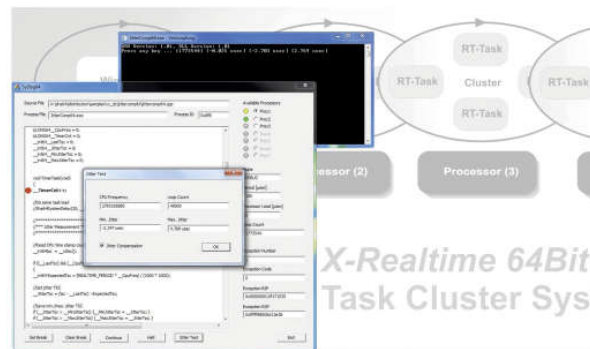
RT-Task
RT-Task
Cluster
RT-Task
Processor (2)
Processor (3)
X-Realtime 64Bit
Task Cluster Sys
Source File
Process File
JitterCmdX.exe
Process ID
Available Processors
Proc1
Proc2
Proc3
Jitter Test
CPU Frequency
Loop Count
Min. Jitter
Max. Jitter
Jitter Compensation
OK
Set Break
Clear Break
Continue
Halt
Jitter Test
Exit